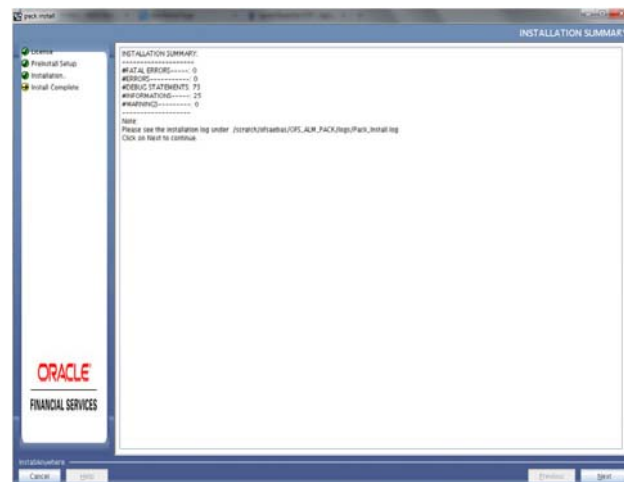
pack install

INSTALLATION SUMMARY

License
Preinstall Setup
Installation.
Install Complete

INSTALLATION SUMMARY:
-----------------------
#FATAL ERRORS------: 0
#ERRORS-------------: 0
#DEBUG STATEMENTS: 73
#INFORMATIONS------: 25
#WARNINGS----------: 0
-----------------------
Note:
Please see the installation log under /scratch/ofsaabas/OFS_ALM_PACK/logs/Pack_Install.log
Click on Next to continue.

ORACLE
FINANCIAL SERVICES

InstallAnywhere
Cancel
Help
Previous
Next